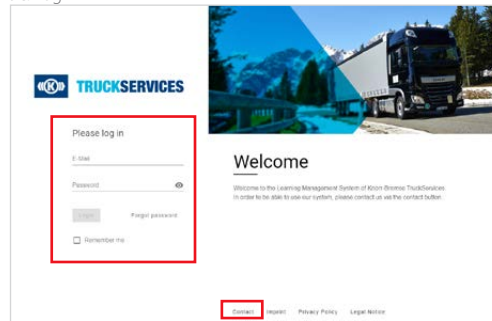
TRUCKSERVICES

Please log in

E-Mail

Password

Login

Forgot password

Remember me

Welcome

Welcome to the Learning Management System of Knorr Bremse TruckServices. In order to be able to use our system, please contact us via the contact button.

Contact Imprint Privacy Policy Legal Notice